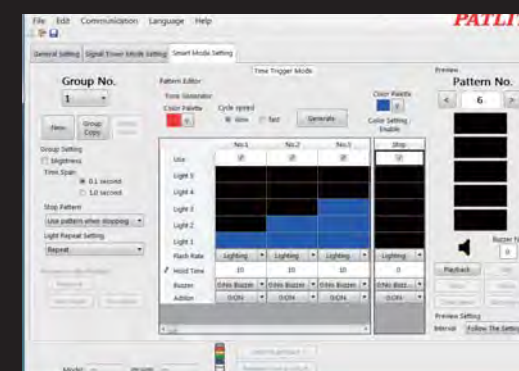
File Edit Commissioning Language Help

PATLI

General Setting | Signal Tower Mode Setting | Smart Mode Setting

Time Trigger Mode

Group No.

1

New | Group Copy | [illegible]

Group Setting
Brightness
Time Span
0.1 second
1.0 second

Stop Pattern
Use pattern when stopping

Light Repeat Setting
Repeat

Pattern Editor
Time Generator
Color Palette
Cycle speed
slow fast
Generate

Color Palette
Color Setting Enable

| | No.1 | No.2 | No.3 | Stop |
|---|---|---|---|---|
| Use | ☑ | ☑ | ☑ | ☑ |
| Light 5 | | | | |
| Light 4 | | | | |
| Light 3 | | | | |
| Light 2 | | | | |
| Light 1 | | | | |
| Flash Rate | Lighting | Lighting | Lighting | Lighting |
| Hold Time | 10 | 10 | 10 | 0 |
| Buzzer | 0:No Buzzer | 0:No Buzzer | 0:No Buzzer | 0:No Buzz... |
| Addon | 0:ON | 0:ON | 0:ON | 0:ON |

Preview
Pattern No.
< 6 >

Buzzer N
0

Playback

Preview Setting
Interval Follow The Setting